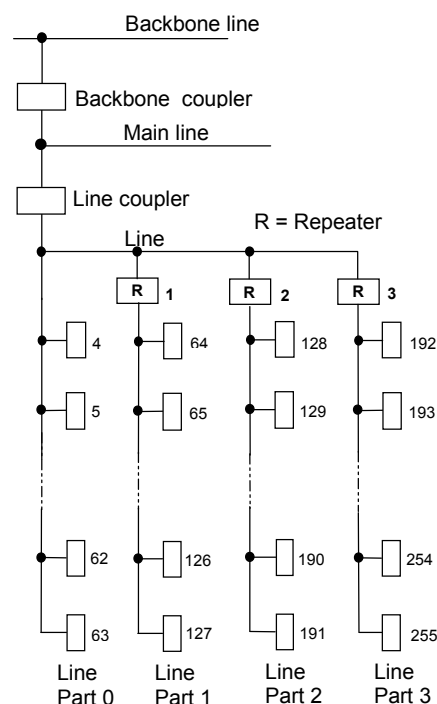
Backbone line

Backbone coupler

Main line

Line coupler

R = Repeater

Line

R 1

R 2

R 3

4
5
62
63

64
65
126
127

128
129
190
191

192
193
254
255

Line Part 0

Line Part 1

Line Part 2

Line Part 3